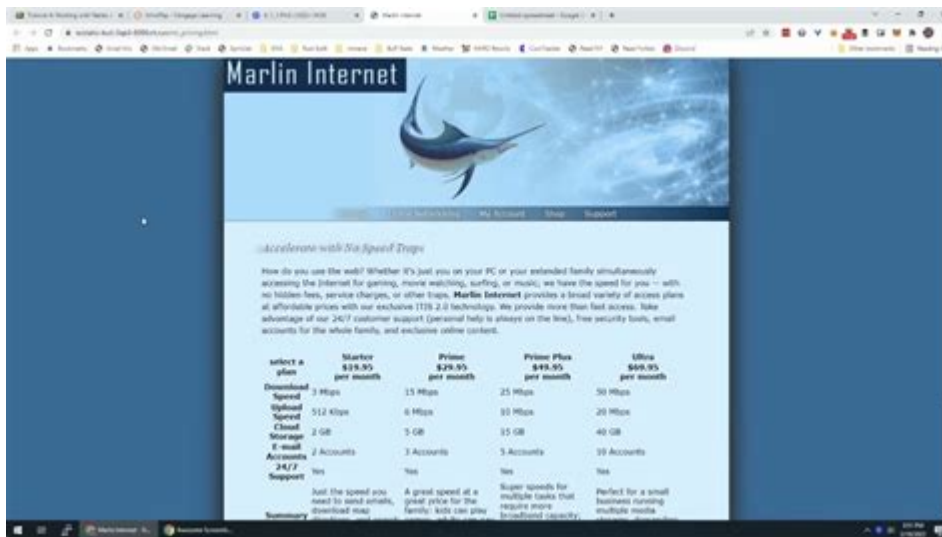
Marlin Internet

Home Local Networking My Account Shop Support

Accelerate with No Speed Traps

How do you use the web? Whether it's just you on your PC or your extended family simultaneously accessing the Internet for gaming, movie watching, surfing, or music; we have the speed for you — with no hidden fees, service charges, or other traps. **Marlin Internet** provides a broad variety of access plans at affordable prices with our exclusive ITIS 2.0 technology. We provide more than fast access. Take advantage of our 24/7 customer support (personal help is always on the line), free security tools, email accounts for the whole family, and exclusive online content.

| select a plan | Starter $19.95 per month | Prime $29.95 per month | Prime Plus $49.95 per month | Ultra $69.95 per month |
|---|---|---|---|---|
| Download Speed | 3 Mbps | 15 Mbps | 25 Mbps | 50 Mbps |
| Upload Speed | 512 Kbps | 6 Mbps | 10 Mbps | 20 Mbps |
| Cloud Storage | 2 GB | 5 GB | 15 GB | 40 GB |
| E-mail Accounts | 2 Accounts | 3 Accounts | 5 Accounts | 10 Accounts |
| 24/7 Support | Yes | Yes | Yes | Yes |
| Summary | Just the speed you need to send emails, download map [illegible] | A great speed at a great price for the family: kids can play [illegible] | Super speeds for multiple tasks that require more broadband capacity; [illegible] | Perfect for a small business running multiple media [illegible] |